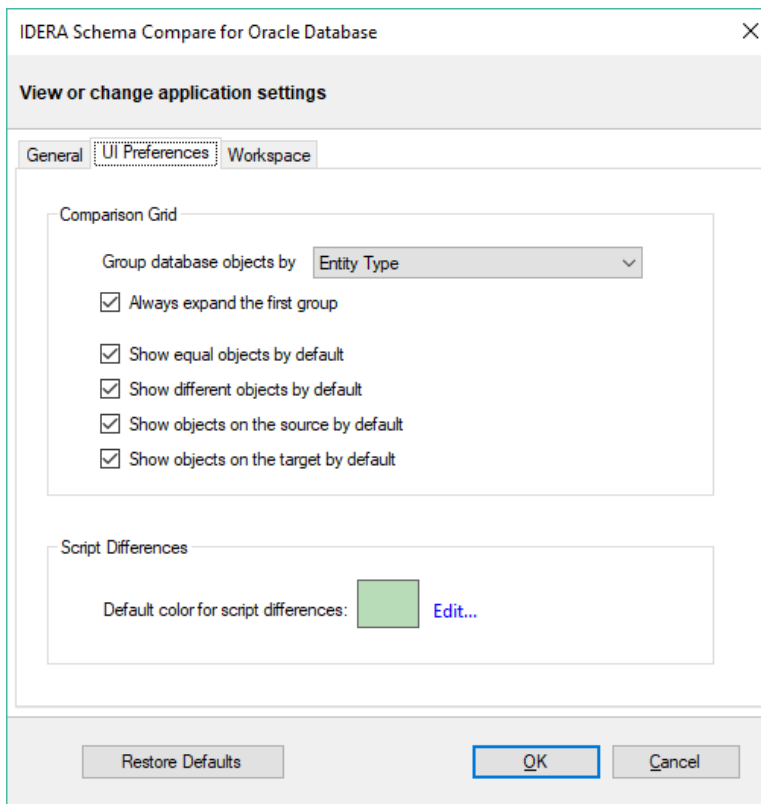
IDERA Schema Compare for Oracle Database

View or change application settings

General | UI Preferences | Workspace

Comparison Grid

Group database objects by Entity Type

Always expand the first group

Show equal objects by default

Show different objects by default

Show objects on the source by default

Show objects on the target by default

Script Differences

Default color for script differences: Edit...

Restore Defaults

OK

Cancel